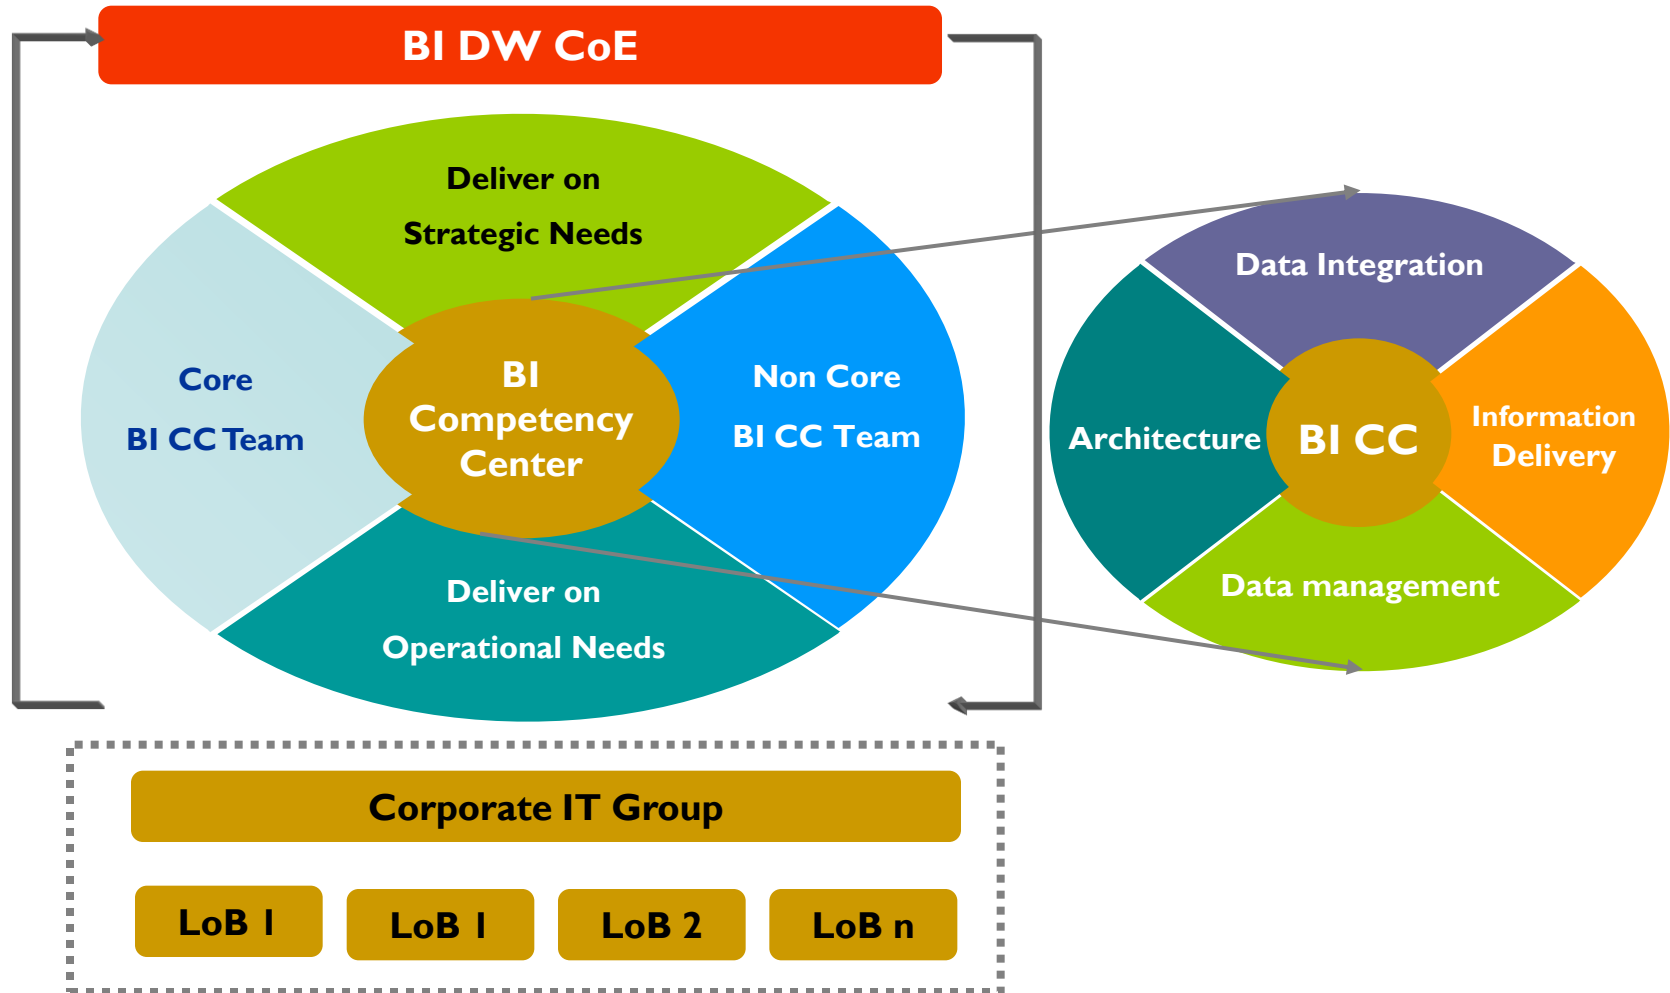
BI DW CoE

Deliver on Strategic Needs

Core BI CC Team

BI Competency Center

Non Core BI CC Team

Deliver on Operational Needs

Data Integration

Architecture

BI CC

Information Delivery

Data management

Corporate IT Group

LoB 1

LoB 1

LoB 2

LoB n